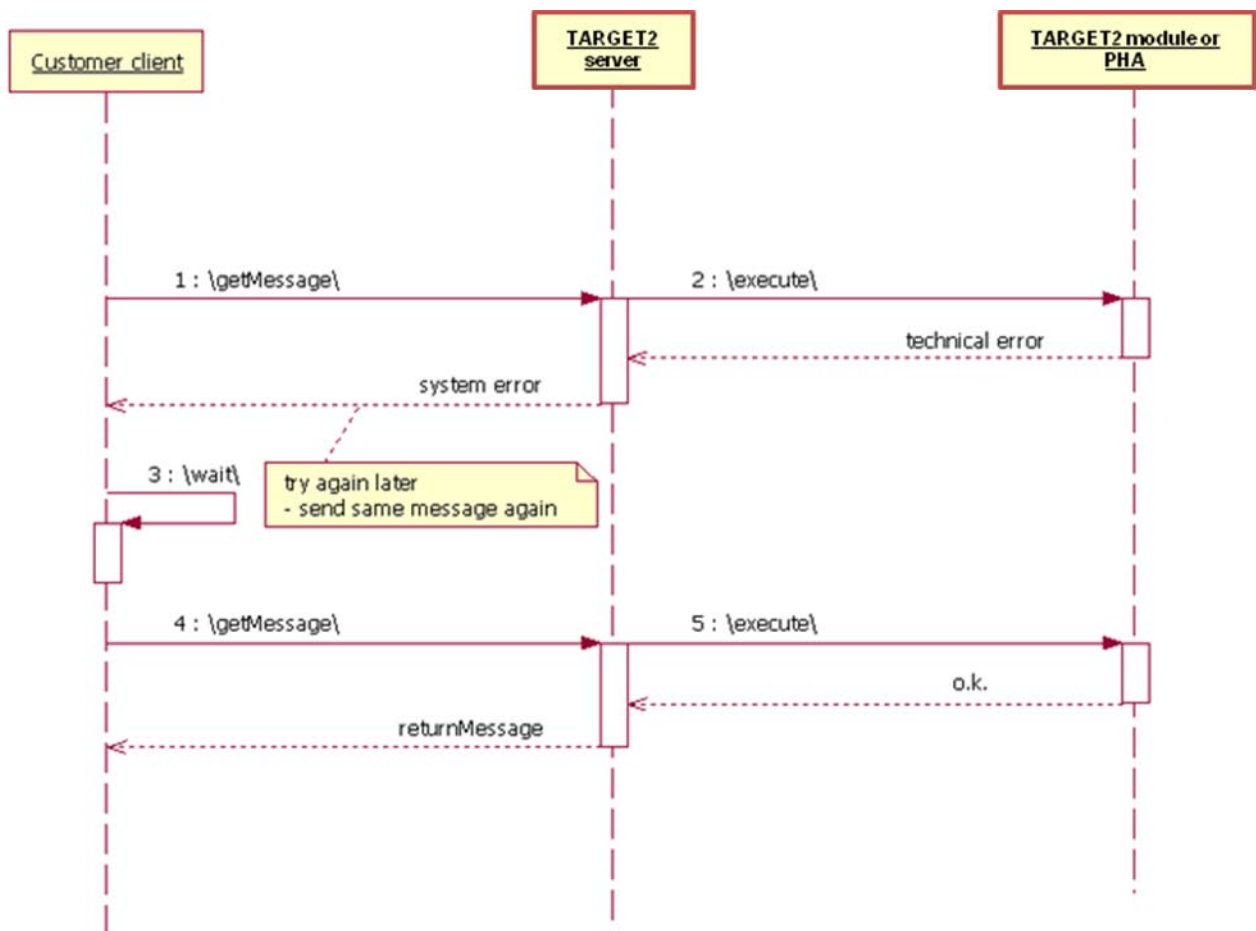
Customer client

TARGET2 server

TARGET2 module or PHA

1 : \getMessage\

2 : \execute\

technical error

system error

3 : \wait\

try again later
- send same message again

4 : \getMessage\

5 : \execute\

o.k.

returnMessage